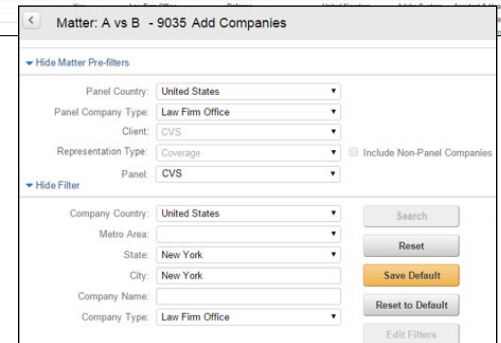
Matter: A vs B - 9035 Add Companies

Hide Matter Pre-filters

Panel Country: United States

Panel Company Type: Law Firm Office

Client: CVS

Representation Type: Coverage

Include Non-Panel Companies

Panel: CVS

Hide Filter

Company Country: United States

Metro Area:

State: New York

City: New York

Company Name:

Company Type: Law Firm Office

Search

Reset

Save Default

Reset to Default

Edit Filters